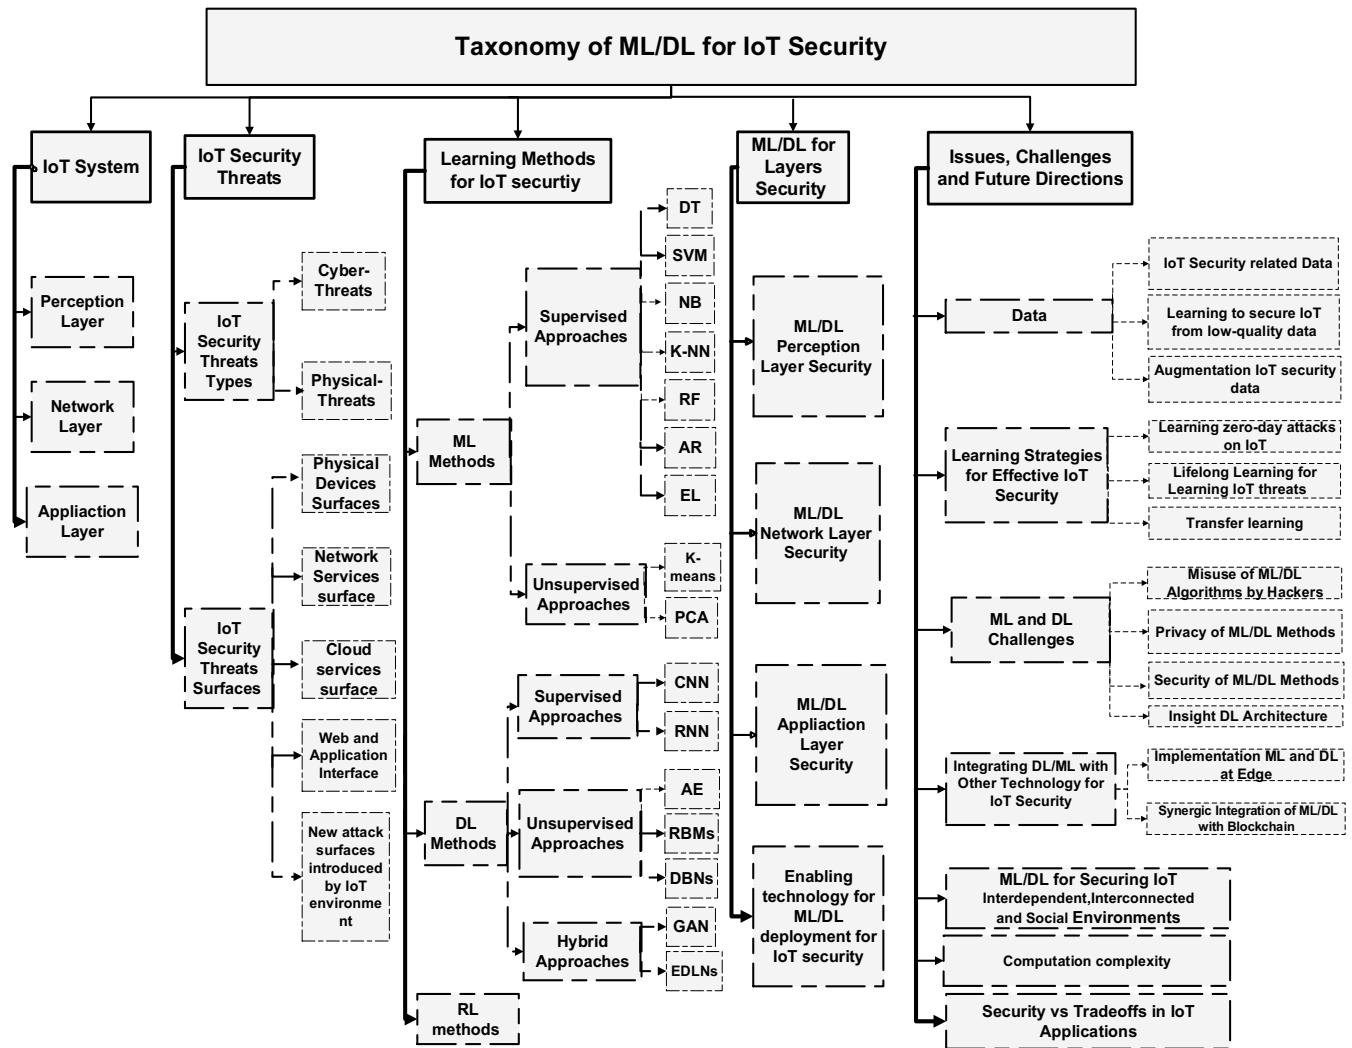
Taxonomy of ML/DL for IoT Security

IoT System

Perception Layer

Network Layer

Appliaction Layer

IoT Security Threats

IoT Security Threats Types

Cyber-Threats

Physical-Threats

IoT Security Threats Surfaces

Physical Devices Surfaces

Network Services surface

Cloud services surface

Web and Application Interface

New attack surfaces introduced by IoT environment

Learning Methods for IoT securtiy

ML Methods

Supervised Approaches

DT

SVM

NB

K-NN

RF

AR

EL

Unsupervised Approaches

K-means

PCA

DL Methods

Supervised Approaches

CNN

RNN

Unsupervised Approaches

AE

RBMs

DBNs

Hybrid Approaches

GAN

EDLNs

RL methods

ML/DL for Layers Security

ML/DL Perception Layer Security

ML/DL Network Layer Security

ML/DL Appliaction Layer Security

Enabling technology for ML/DL deployment for IoT security

Issues, Challenges and Future Directions

Data

IoT Security related Data

Learning to secure IoT from low-quality data

Augmentation IoT security data

Learning Strategies for Effective IoT Security

Learning zero-day attacks on IoT

Lifelong Learning for Learning IoT threats

Transfer learning

ML and DL Challenges

Misuse of ML/DL Algorithms by Hackers

Privacy of ML/DL Methods

Security of ML/DL Methods

Insight DL Architecture

Integrating DL/ML with Other Technology for IoT Security

Implementation ML and DL at Edge

Synergic Integration of ML/DL with Blockchain

ML/DL for Securing IoT Interdependent,Interconnected and Social Environments

Computation complexity

Security vs Tradeoffs in IoT Applications